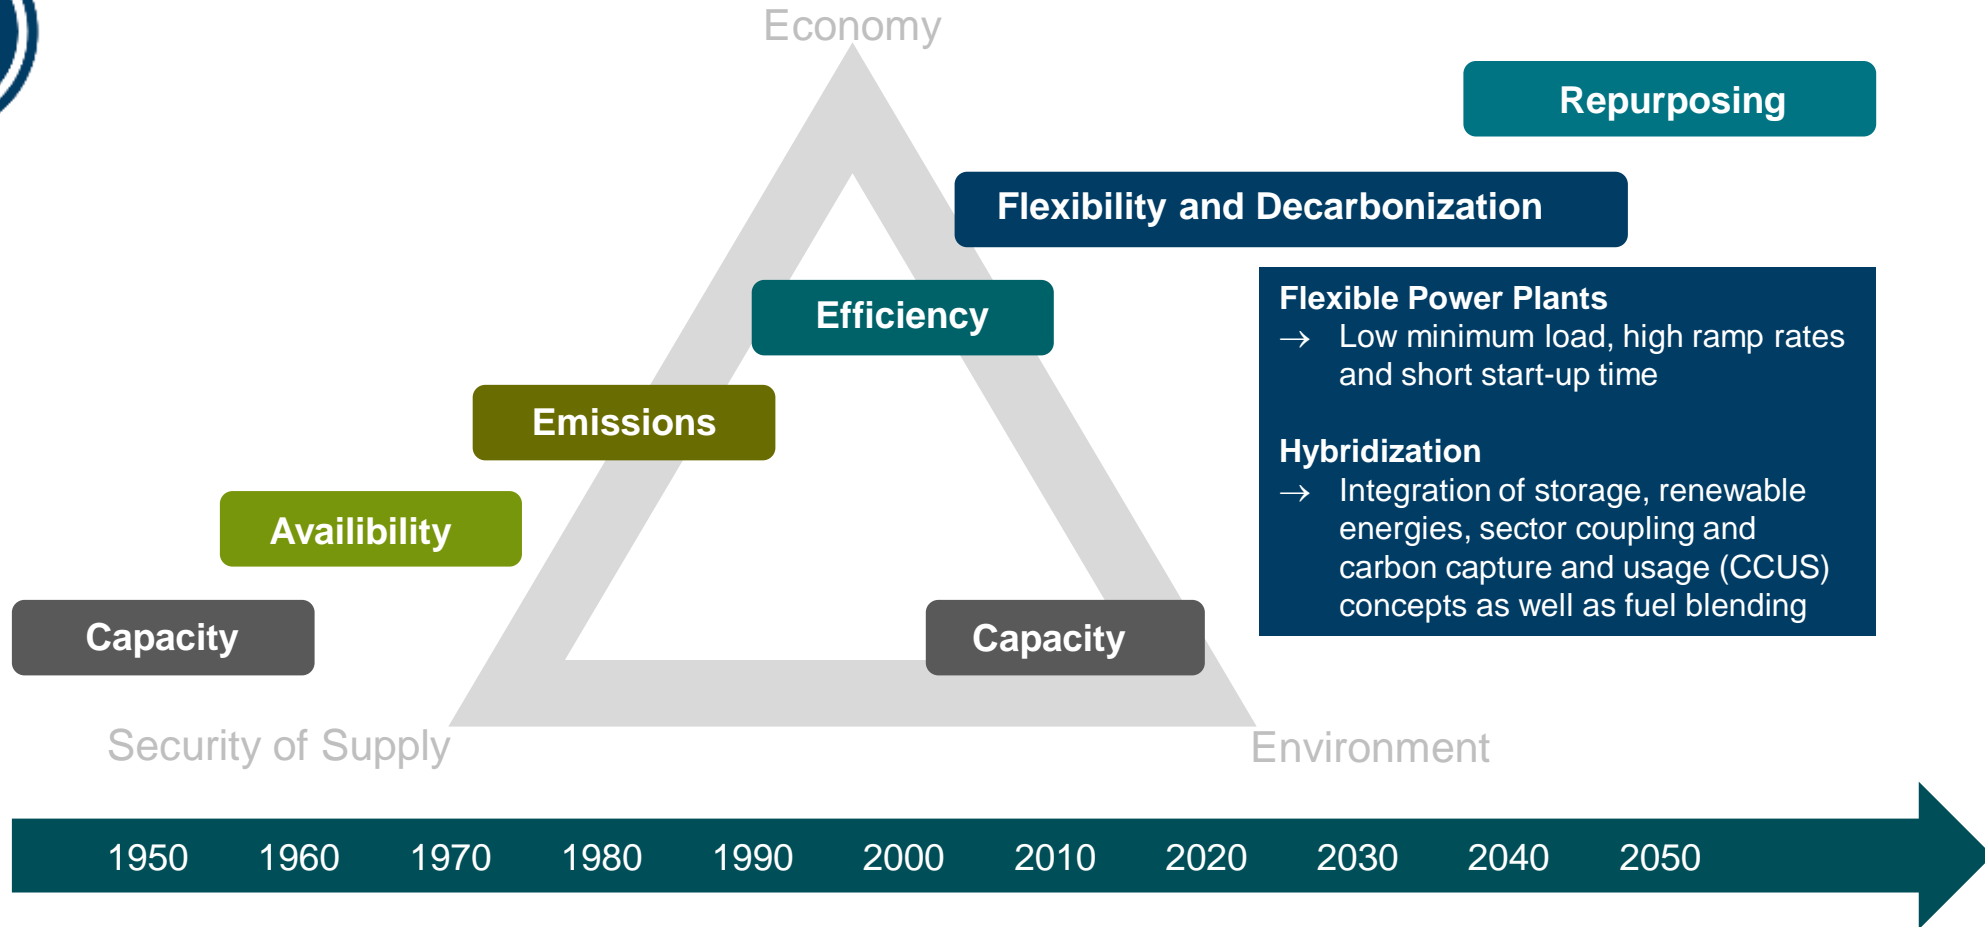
Economy

Repurposing

Flexibility and Decarbonization

Flexible Power Plants
→ Low minimum load, high ramp rates and short start-up time

Hybridization
→ Integration of storage, renewable energies, sector coupling and carbon capture and usage (CCUS) concepts as well as fuel blending

Efficiency

Emissions

Availibility

Capacity

Capacity

Security of Supply

Environment

1950 1960 1970 1980 1990 2000 2010 2020 2030 2040 2050